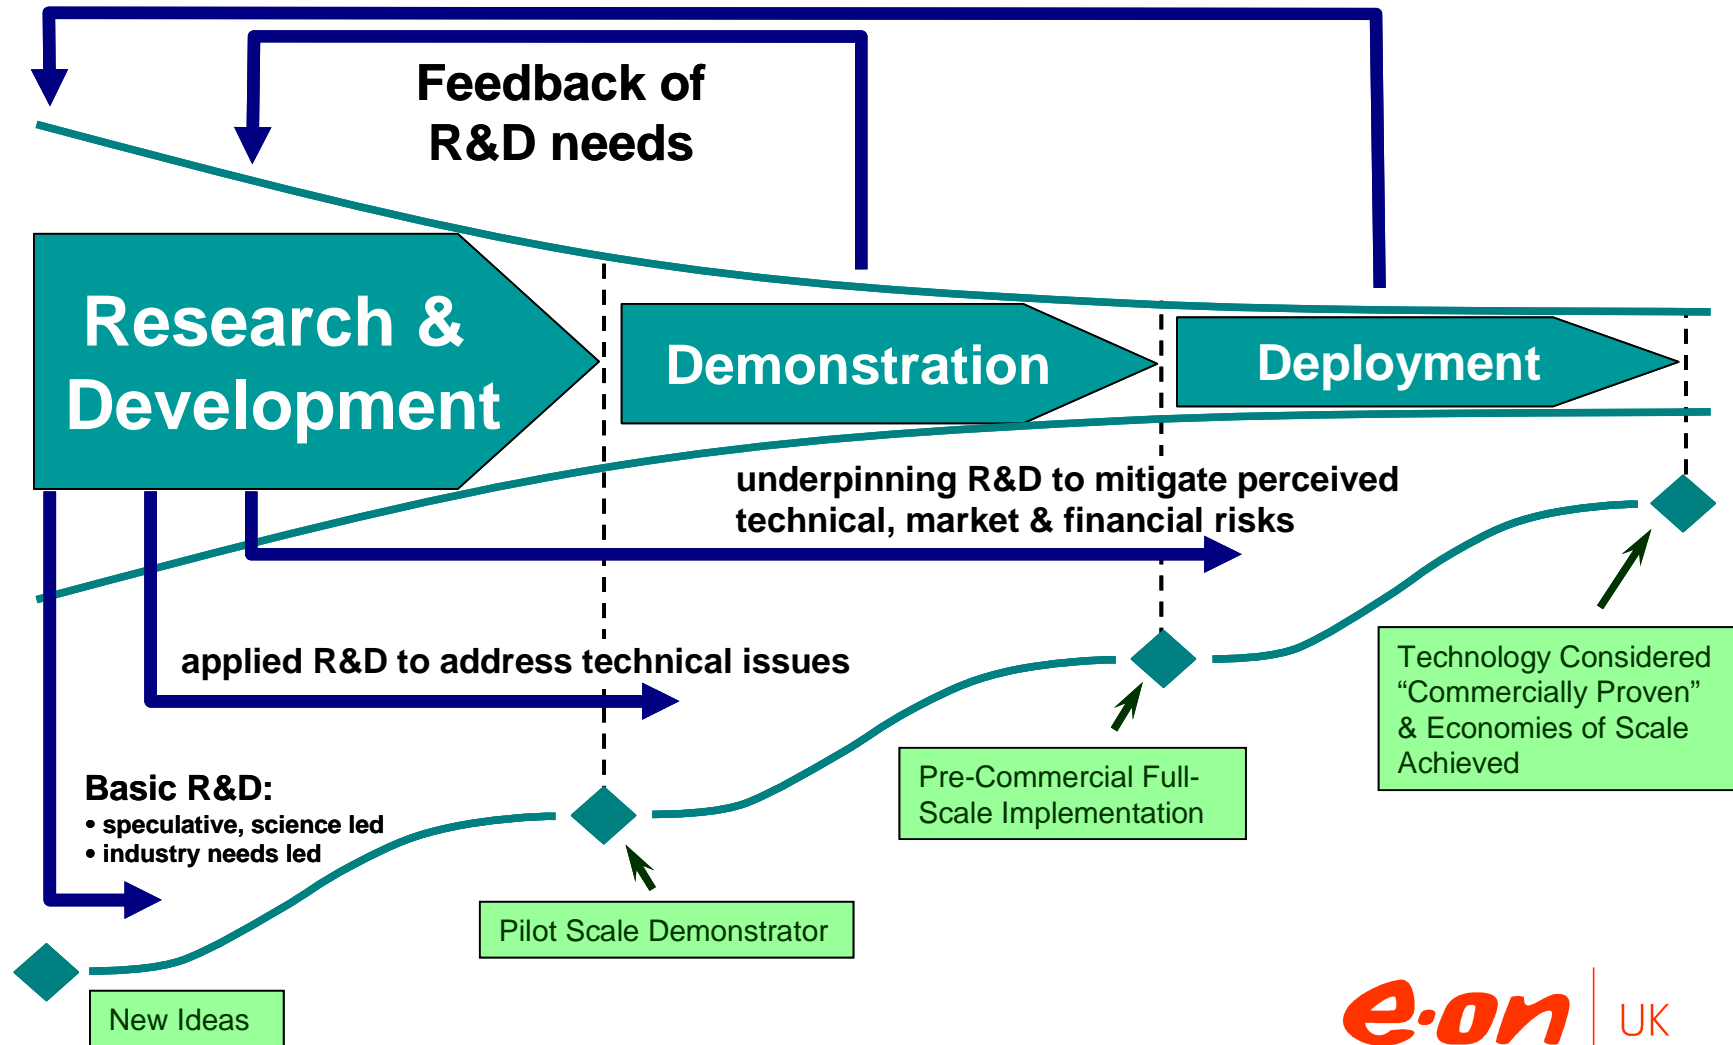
Feedback of R&D needs

Research & Development

Demonstration

Deployment

underpinning R&D to mitigate perceived technical, market & financial risks

applied R&D to address technical issues

Basic R&D:
• speculative, science led
• industry needs led

Technology Considered “Commercially Proven” & Economies of Scale Achieved

Pre-Commercial Full-Scale Implementation

Pilot Scale Demonstrator

New Ideas

e·on UK